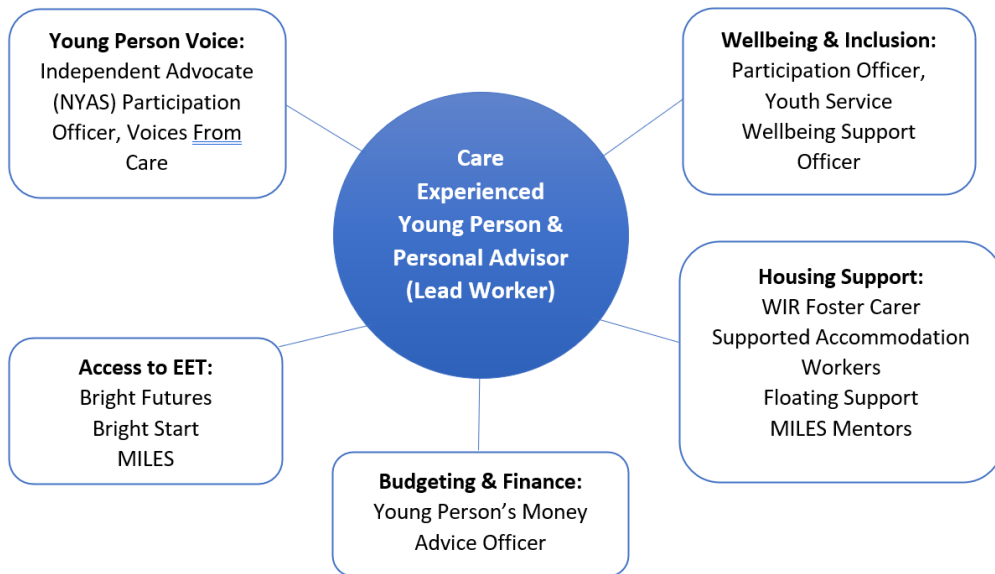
**Young Person Voice:**
Independent Advocate (NYAS) Participation Officer, Voices From Care

**Wellbeing & Inclusion:**
Participation Officer, Youth Service Wellbeing Support Officer

**Care Experienced Young Person & Personal Advisor (Lead Worker)**

**Housing Support:**
WIR Foster Carer
Supported Accommodation Workers
Floating Support
MILES Mentors

**Access to EET:**
Bright Futures
Bright Start
MILES

**Budgeting & Finance:**
Young Person's Money Advice Officer